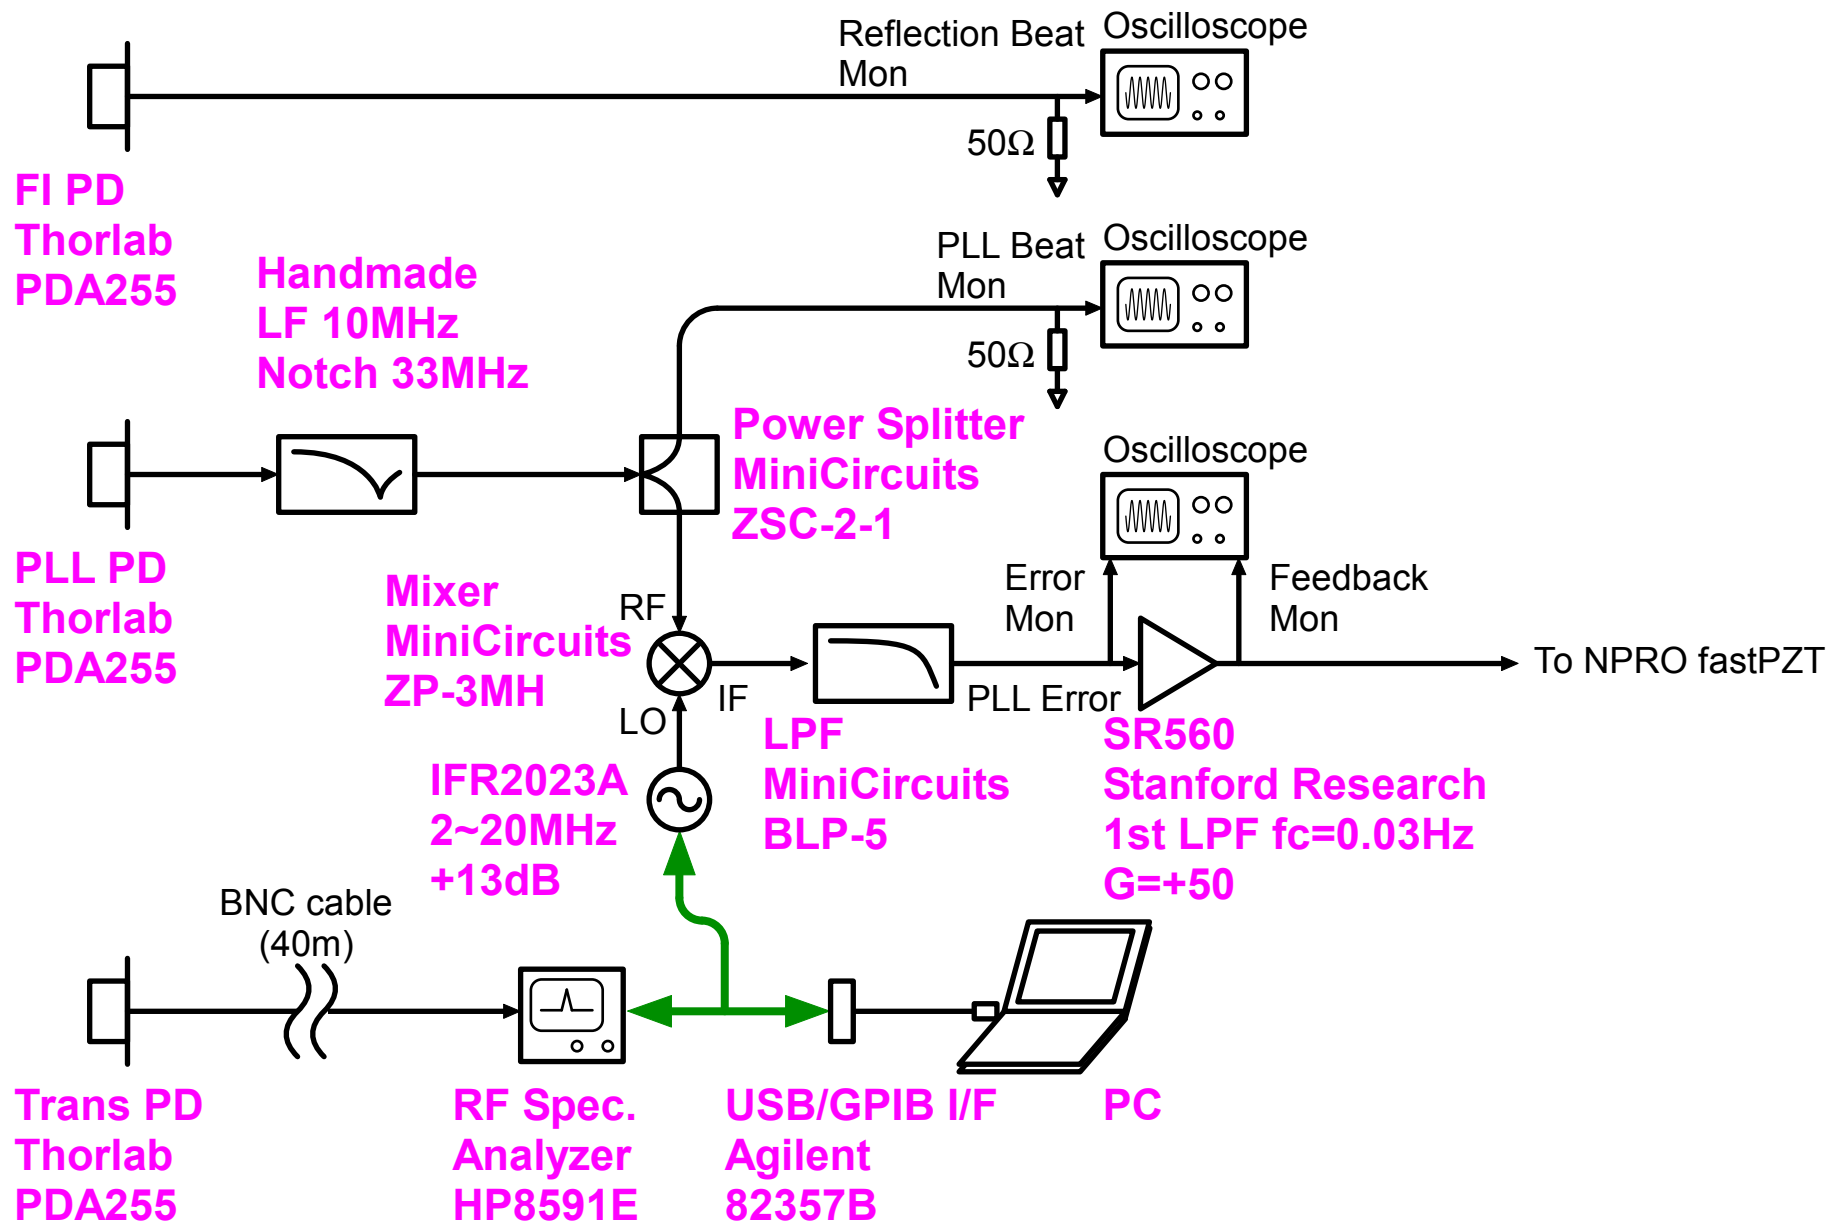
Reflection Beat Mon

Oscilloscope

50Ω

FI PD
Thorlab
PDA255

PLL Beat Mon

Oscilloscope

50Ω

Handmade
LF 10MHz
Notch 33MHz

Power Splitter
MiniCircuits
ZSC-2-1

Oscilloscope

PLL PD
Thorlab
PDA255

Mixer
MiniCircuits
ZP-3MH

RF

LO

IF

Error Mon

Feedback Mon

To NPRO fastPZT

PLL Error

LPF
MiniCircuits
BLP-5

SR560
Stanford Research
1st LPF fc=0.03Hz
G=+50

IFR2023A
2~20MHz
+13dB

BNC cable
(40m)

Trans PD
Thorlab
PDA255

RF Spec.
Analyzer
HP8591E

USB/GPIB I/F
Agilent
82357B

PC